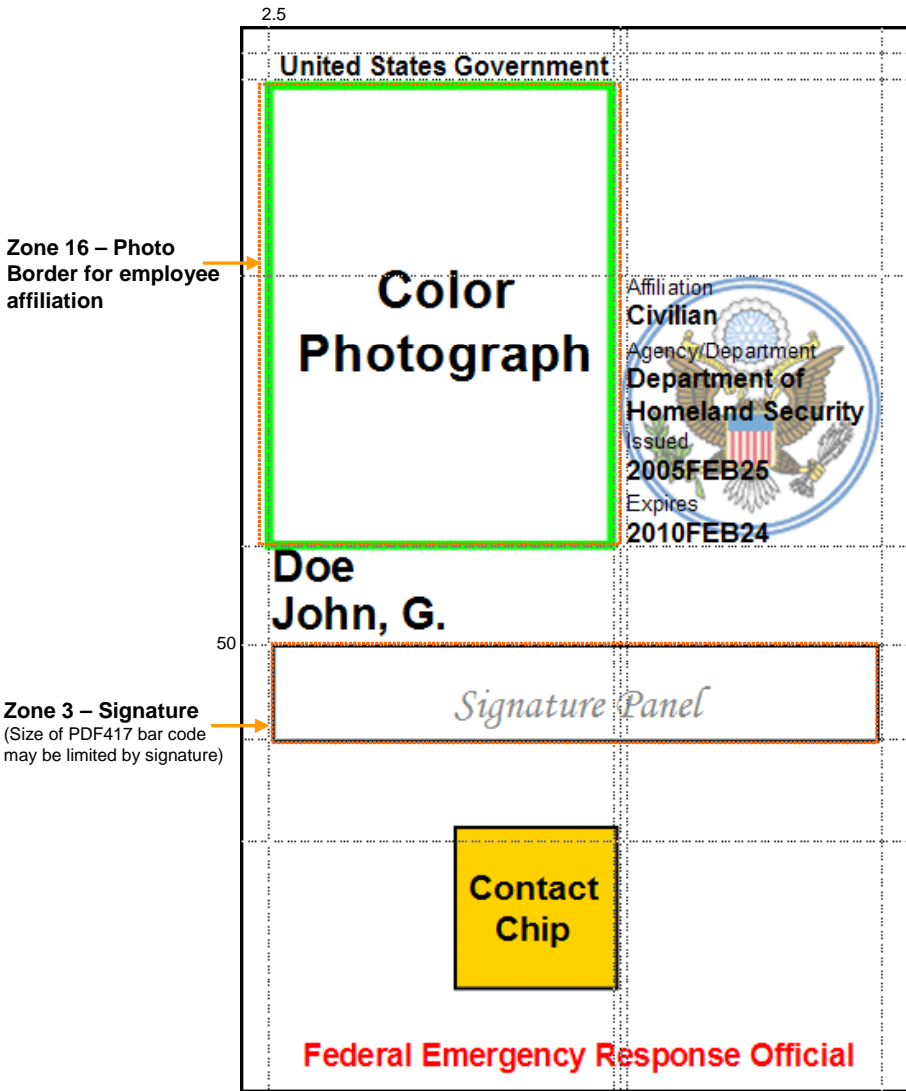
2.5

United States Government

Zone 16 – Photo Border for employee affiliation

Color Photograph

Affiliation
Civilian
Agency/Department
Department of Homeland Security
Issued
2005FEB25
Expires
2010FEB24

Doe
John, G.

50

Zone 3 – Signature
(Size of PDF417 bar code may be limited by signature)

Signature Panel

Contact Chip

Federal Emergency Response Official